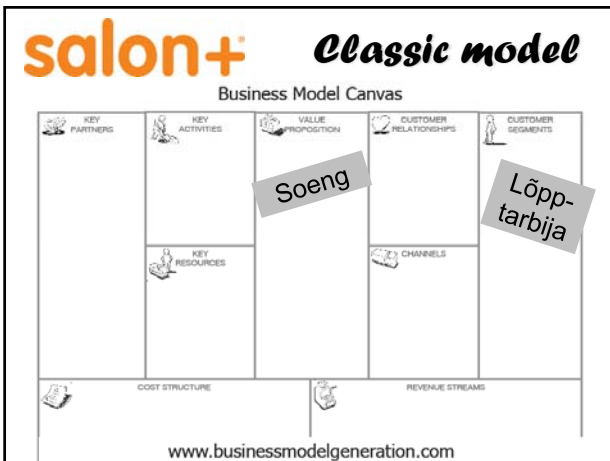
salon+ Classic model

Business Model Canvas

KEY PARTNERS

KEY ACTIVITIES

VALUE PROPOSITION

CUSTOMER RELATIONSHIPS

CUSTOMER SEGMENTS

Soeng

Lõpptarbija

KEY RESOURCES

CHANNELS

COST STRUCTURE

REVENUE STREAMS

www.businessmodelgeneration.com